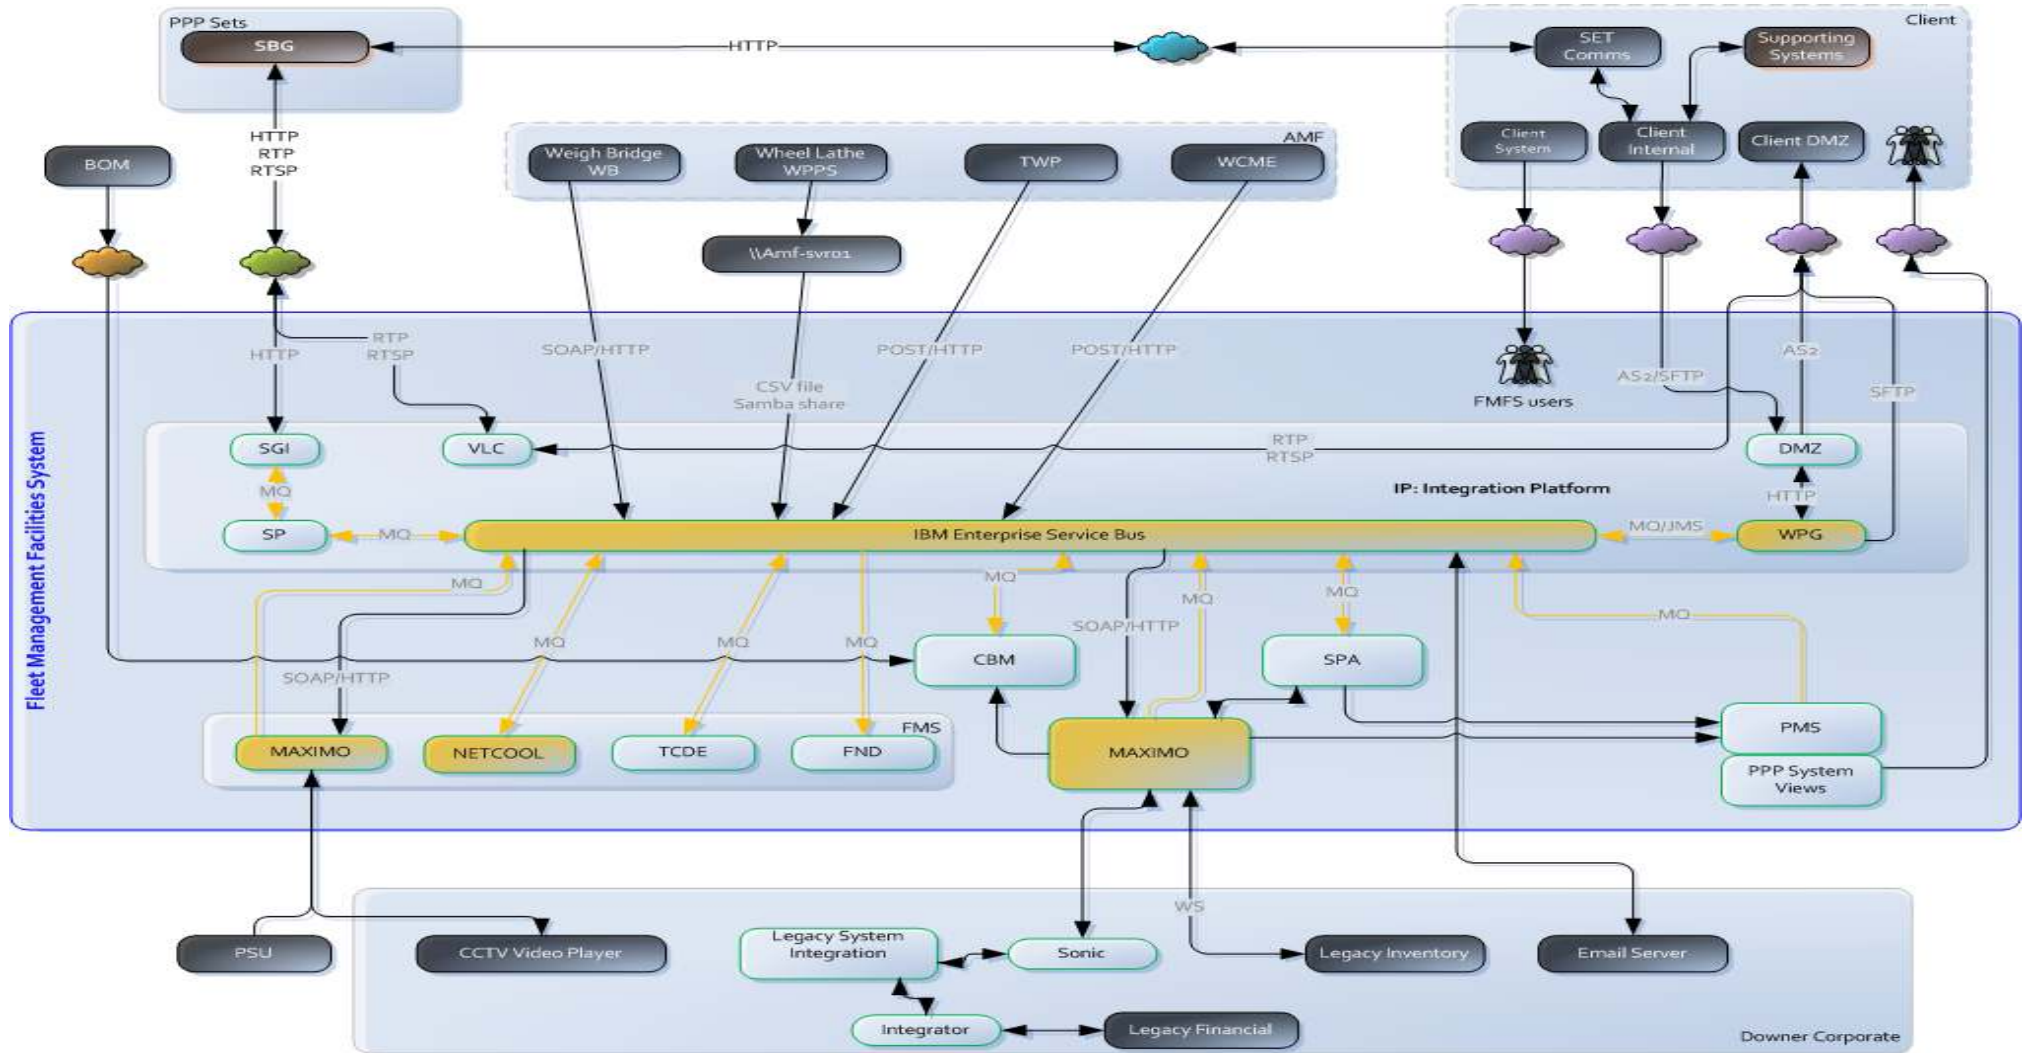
PPP Sets
SBG
HTTP
Client
SET Comms
Supporting Systems
Client System
Client Internal
Client DMZ
AMF
Weigh Bridge WB
Wheel Lathe WPPS
TWP
WCME
BOM
HTTP
RTP
RTSP
\\Amf-svr01
HTTP
RTP
RTSP
SOAP/HTTP
CSV file
Samba share
POST/HTTP
POST/HTTP
FMFS users
AS2/SFTP
AS2
SFTP
Fleet Management Facilities System
SGI
VLC
RTP
RTSP
DMZ
MQ
IP: Integration Platform
HTTP
SP
MQ
IBM Enterprise Service Bus
MQ/JMS
WPG
MQ
MQ
MQ
MQ
MQ
MQ
MQ
MQ
SOAP/HTTP
MQ
CBM
SPA
SOAP/HTTP
PMS
FMS
MAXIMO
NETCOOL
TCDE
FND
MAXIMO
PPP System Views
WS
PSU
CCTV Video Player
Legacy System Integration
Sonic
Legacy Inventory
Email Server
Integrator
Legacy Financial
Downer Corporate